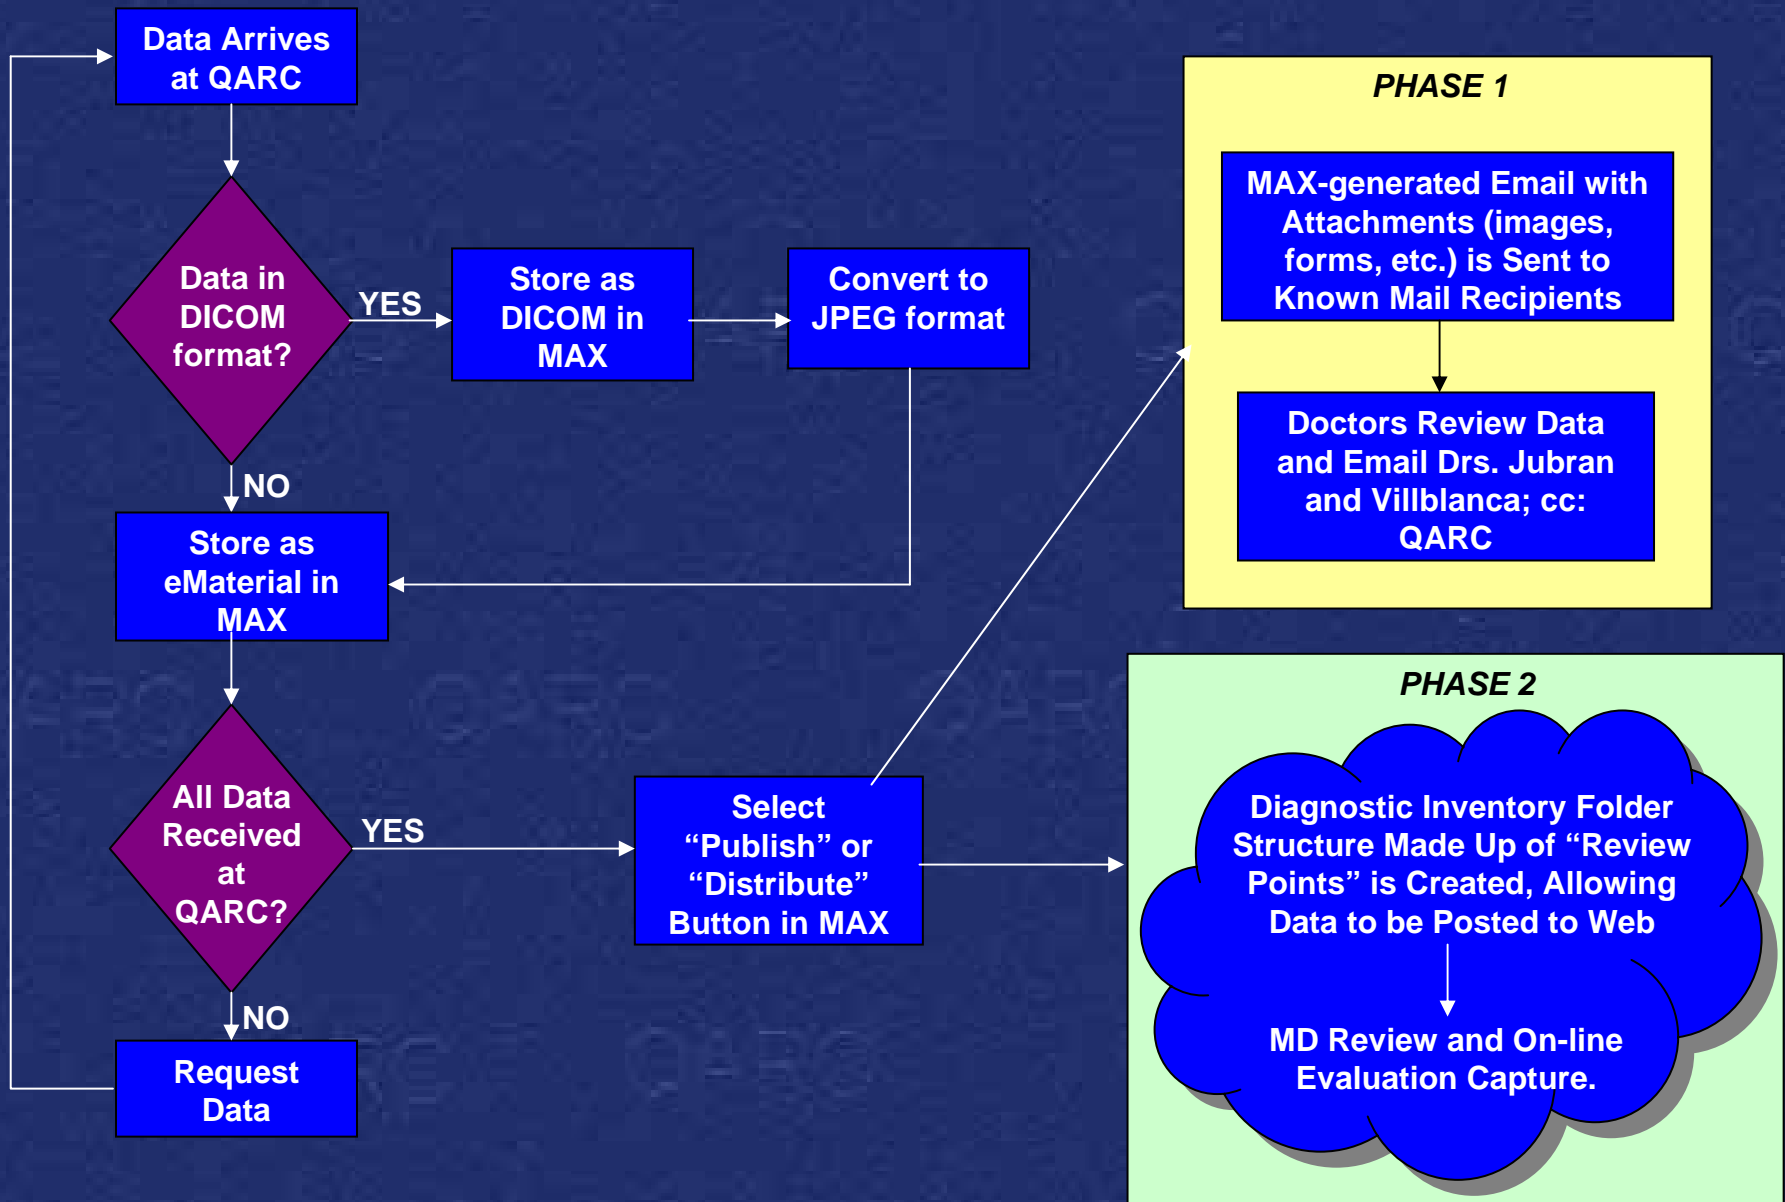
Data Arrives at QARC

Data in DICOM format?

YES

Store as DICOM in MAX

Convert to JPEG format

NO

Store as eMaterial in MAX

All Data Received at QARC?

YES

Select "Publish" or "Distribute" Button in MAX

NO

Request Data

PHASE 1

MAX-generated Email with Attachments (images, forms, etc.) is Sent to Known Mail Recipients

Doctors Review Data and Email Drs. Jubran and Villblanca; cc: QARC

PHASE 2

Diagnostic Inventory Folder Structure Made Up of "Review Points" is Created, Allowing Data to be Posted to Web

MD Review and On-line Evaluation Capture.